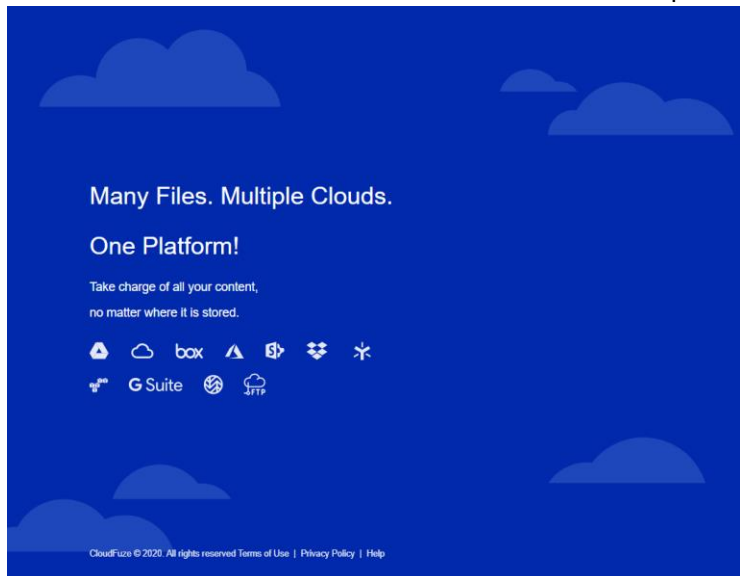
Many Files. Multiple Clouds.

One Platform!

Take charge of all your content,
no matter where it is stored.

box

G Suite

FTP

CloudFuze © 2020. All rights reserved Terms of Use | Privacy Policy | Help